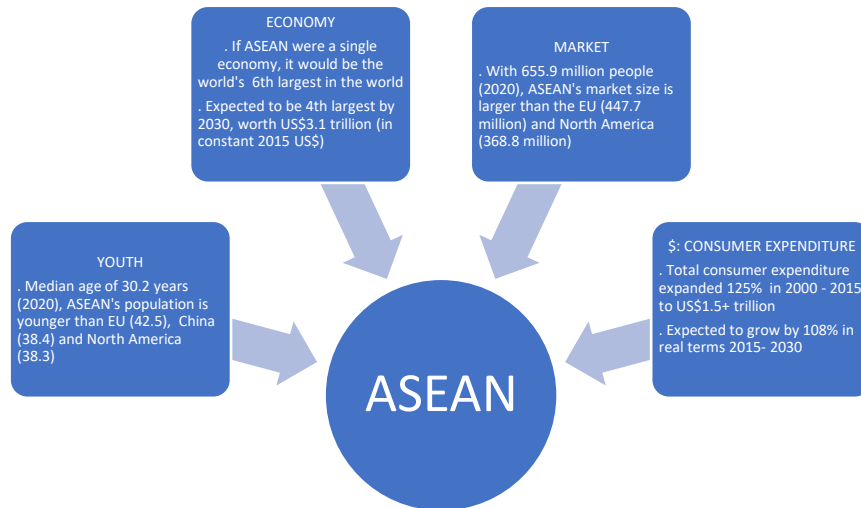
ECONOMY

. If ASEAN were a single economy, it would be the world's 6th largest in the world

. Expected to be 4th largest by 2030, worth US$3.1 trillion (in constant 2015 US$)

MARKET

. With 655.9 million people (2020), ASEAN's market size is larger than the EU (447.7 million) and North America (368.8 million)

YOUTH

. Median age of 30.2 years (2020), ASEAN's population is younger than EU (42.5), China (38.4) and North America (38.3)

$: CONSUMER EXPENDITURE

. Total consumer expenditure expanded 125% in 2000 - 2015 to US$1.5+ trillion

. Expected to grow by 108% in real terms 2015- 2030

ASEAN